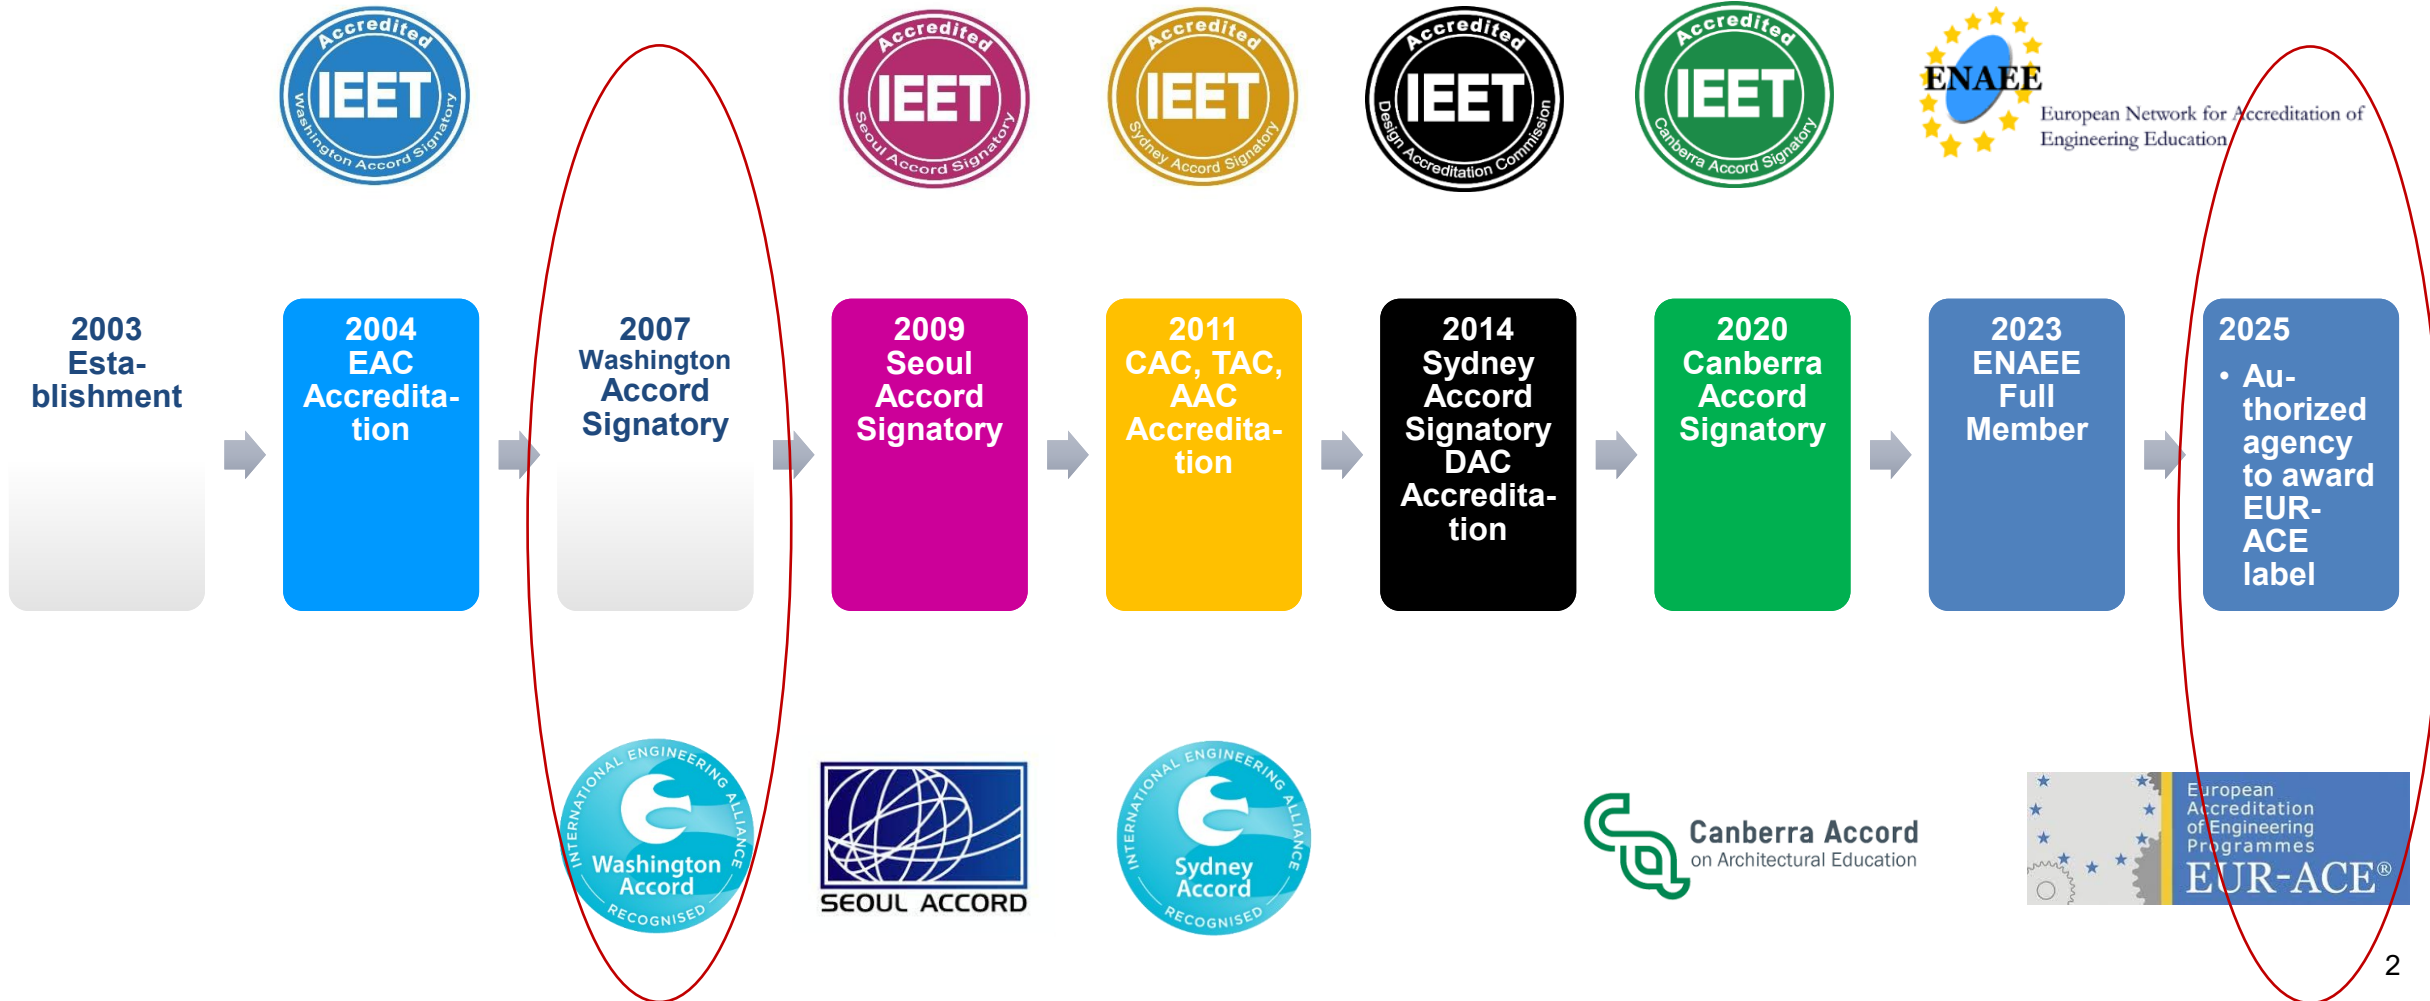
Accredited IEET Washington Accord Signatory

Accredited IEET Seoul Accord Signatory

Accredited IEET Sydney Accord Signatory

Accredited IEET Design Accreditation Commission

Accredited IEET Canberra Accord Signatory

ENAEE European Network for Accreditation of Engineering Education

2003 Establishment

2004 EAC Accreditation

2007 Washington Accord Signatory

2009 Seoul Accord Signatory

2011 CAC, TAC, AAC Accreditation

2014 Sydney Accord Signatory DAC Accreditation

2020 Canberra Accord Signatory

2023 ENAEE Full Member

2025
• Authorized agency to award EUR-ACE label

International Engineering Alliance Washington Accord Recognised

SEOUL ACCORD

International Engineering Alliance Sydney Accord Recognised

Canberra Accord on Architectural Education

European Accreditation of Engineering Programmes EUR-ACE®

2